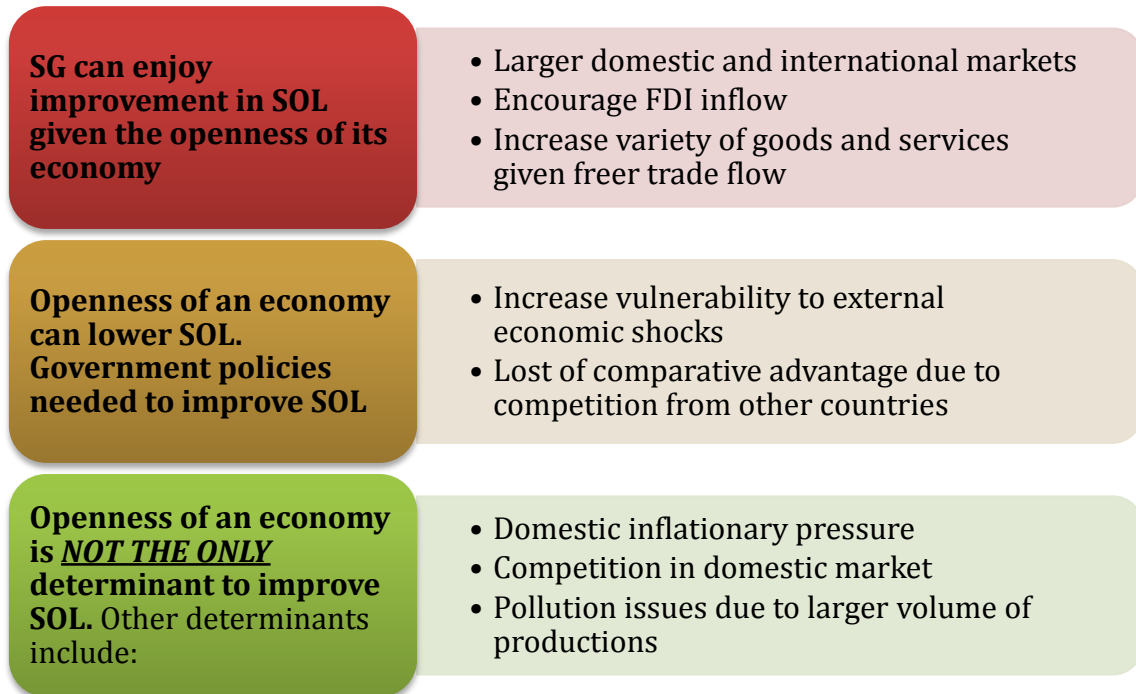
SG can enjoy improvement in SOL given the openness of its economy

• Larger domestic and international markets
• Encourage FDI inflow
• Increase variety of goods and services given freer trade flow

Openness of an economy can lower SOL. Government policies needed to improve SOL

• Increase vulnerability to external economic shocks
• Lost of comparative advantage due to competition from other countries

Openness of an economy is *NOT THE ONLY* determinant to improve SOL. Other determinants include:

• Domestic inflationary pressure
• Competition in domestic market
• Pollution issues due to larger volume of productions